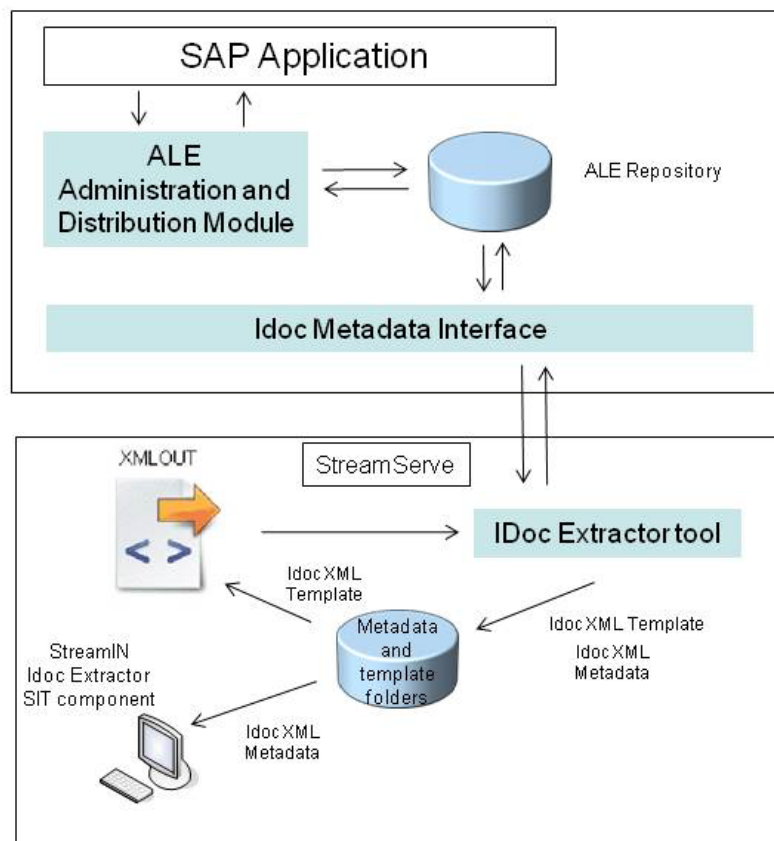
SAP Application

ALE Administration and Distribution Module

ALE Repository

Idoc Metadata Interface

XMLOUT

StreamServe

< >

IDoc Extractor tool

Idoc XML Template

Metadata and template folders

Idoc XML Template

Idoc XML Metadata

StreamIN Idoc Extractor SIT component

Idoc XML Metadata